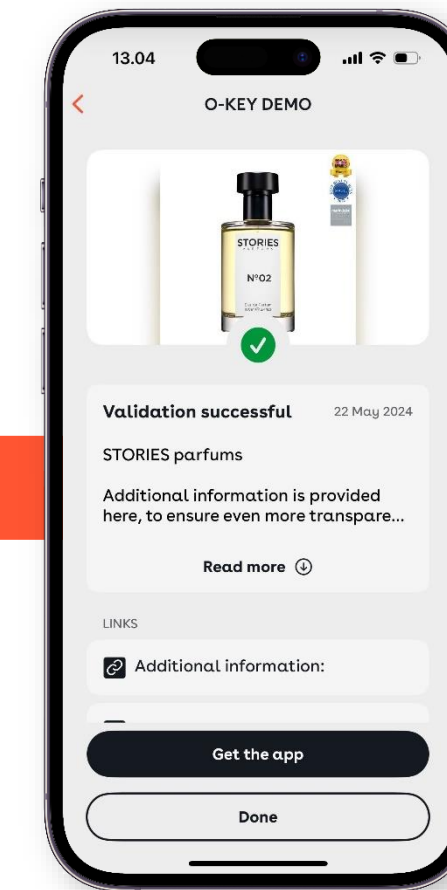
13.04

O-KEY DEMO

STORIES

N°02

Validation successful 22 May 2024

STORIES parfums

Additional information is provided here, to ensure even more transpare...

Read more

LINKS

Additional information:

Get the app

Done